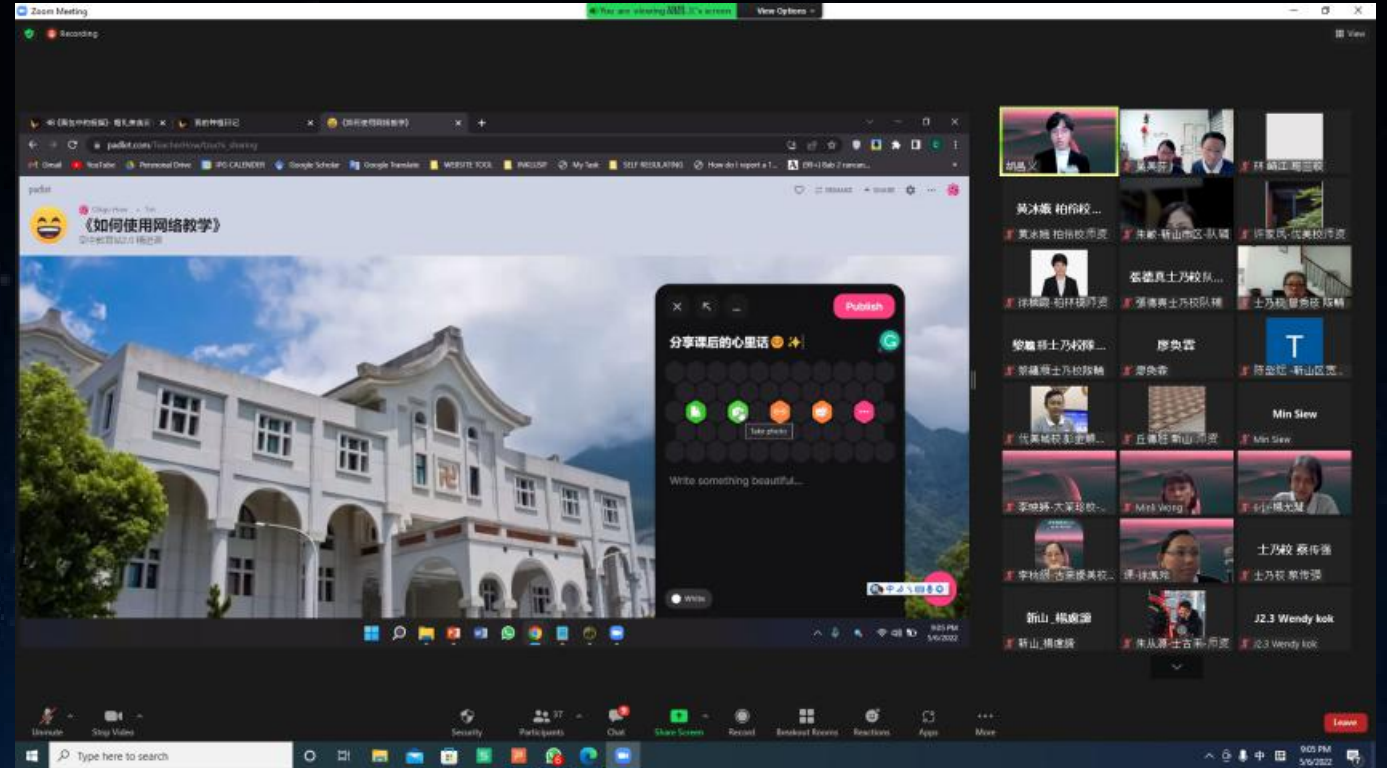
Zoom Meeting

You are viewing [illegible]'s screen

View Options

Recording

View

padlet.com/TeacherHow/tuchi_sharing

Gmail YouTube Personal Drive IPG CALENDER Google Scholar Google Translate WEBSITE TOOL ENGLISH My Task SELF REGULATING How do I report a 1... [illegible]

padlet

《如何使用网络教学》

Publish

分享课后的心里话 ✨

Take photo

Write something beautiful...

White

9:05 PM 5/6/2022

胡昌义

黄冰顺 柏怡校...

张德真士乃校队...

黎巍 新士乃校队...

廖奂雲

T

Min Siew

土乃校 蔡传强

新山_杨慶瀛

J2.3 Wendy kok

Unmute Stop Video Security Participants 37 Chat Share Screen Record Breakout Rooms Reactions Apps More

Leave

Type here to search

9:05 PM 5/6/2022